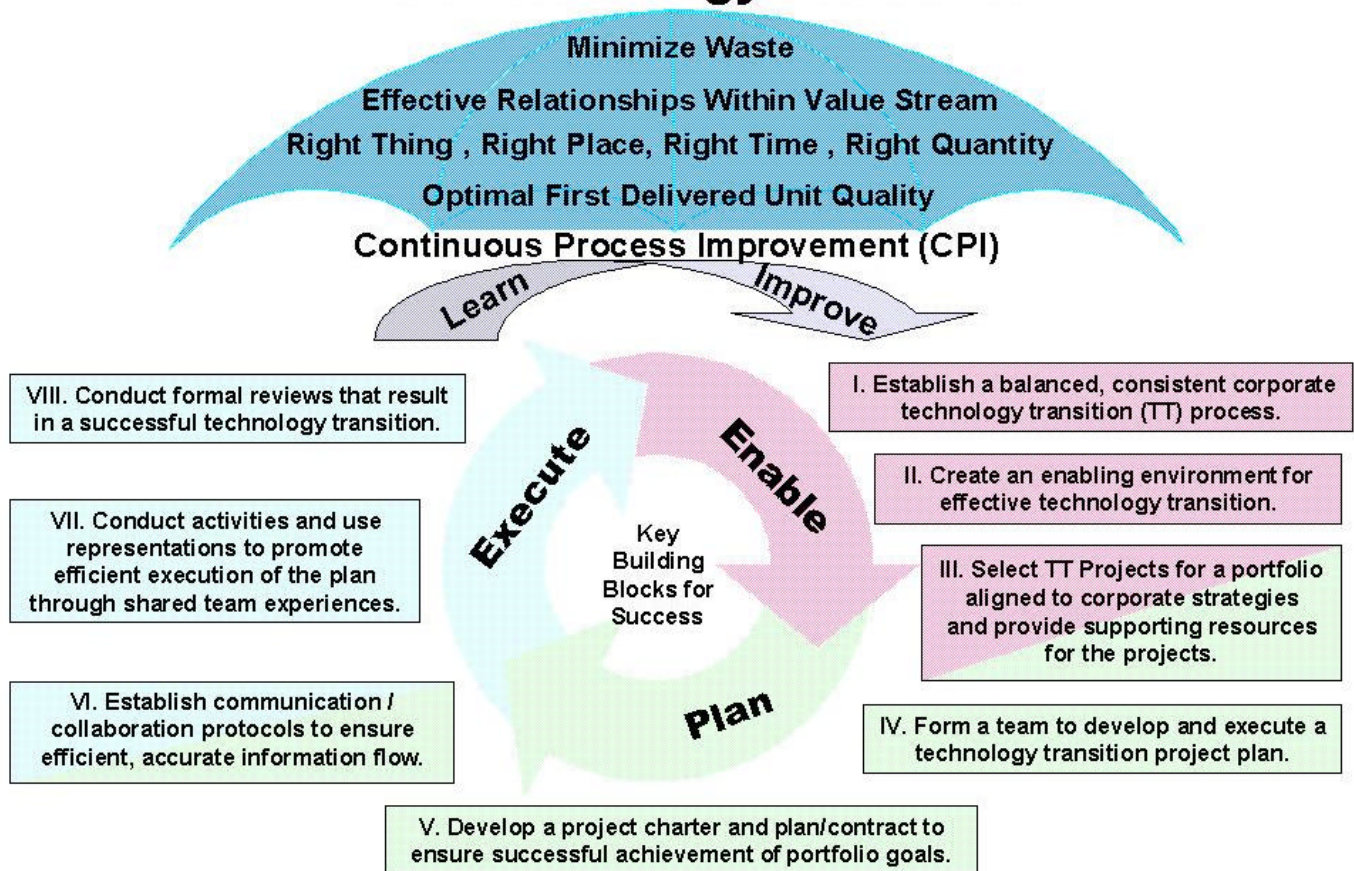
Minimize Waste

Effective Relationships Within Value Stream

Right Thing , Right Place, Right Time , Right Quantity

Optimal First Delivered Unit Quality

Continuous Process Improvement (CPI)

Learn

Improve

VIII. Conduct formal reviews that result in a successful technology transition.

I. Establish a balanced, consistent corporate technology transition (TT) process.

Execute

Enable

II. Create an enabling environment for effective technology transition.

VII. Conduct activities and use representations to promote efficient execution of the plan through shared team experiences.

Key Building Blocks for Success

III. Select TT Projects for a portfolio aligned to corporate strategies and provide supporting resources for the projects.

VI. Establish communication / collaboration protocols to ensure efficient, accurate information flow.

Plan

IV. Form a team to develop and execute a technology transition project plan.

V. Develop a project charter and plan/contract to ensure successful achievement of portfolio goals.